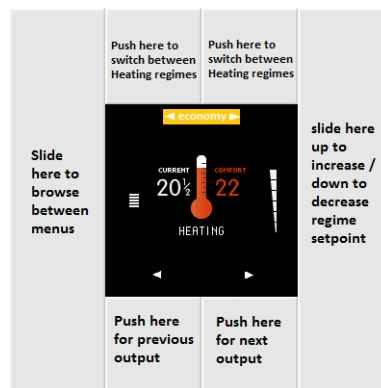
Push here to switch between Heating regimes

Push here to switch between Heating regimes

Slide here to browse between menus

◄ economy ►

CURRENT
$20\frac{1}{2}$

COMFORT
22

HEATING

slide here up to increase / down to decrease regime setpoint

Push here for previous output

Push here for next output